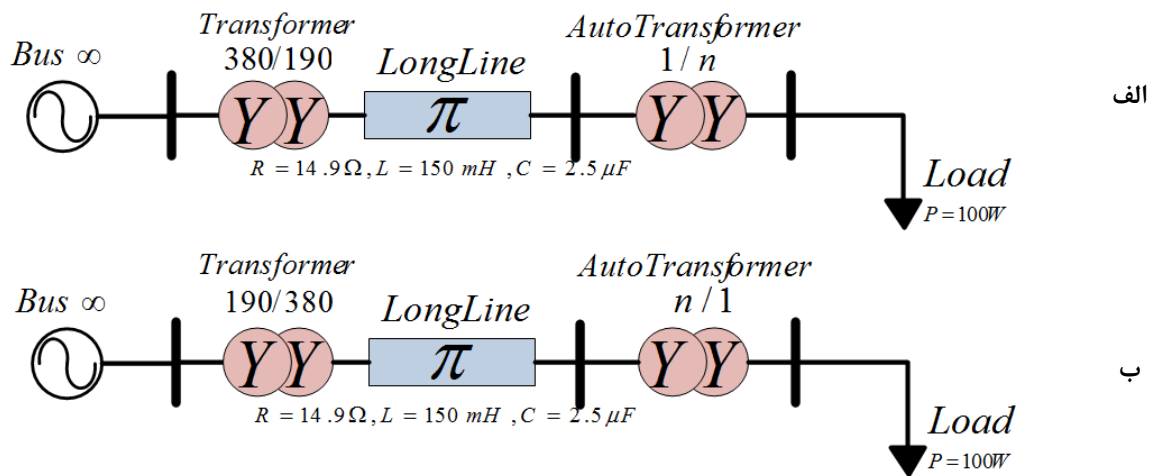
Bus $\infty$

Transformer
380/190

YY

LongLine

$\pi$

AutoTransformer
1 / $n$

YY

الف

$R = 14.9\Omega, L = 150\ mH, C = 2.5\mu F$

Load
$P = 100W$

Bus $\infty$

Transformer
190/380

YY

LongLine

$\pi$

AutoTransformer
$n$ / 1

YY

ب

$R = 14.9\Omega, L = 150\ mH, C = 2.5\mu F$

Load
$P = 100W$